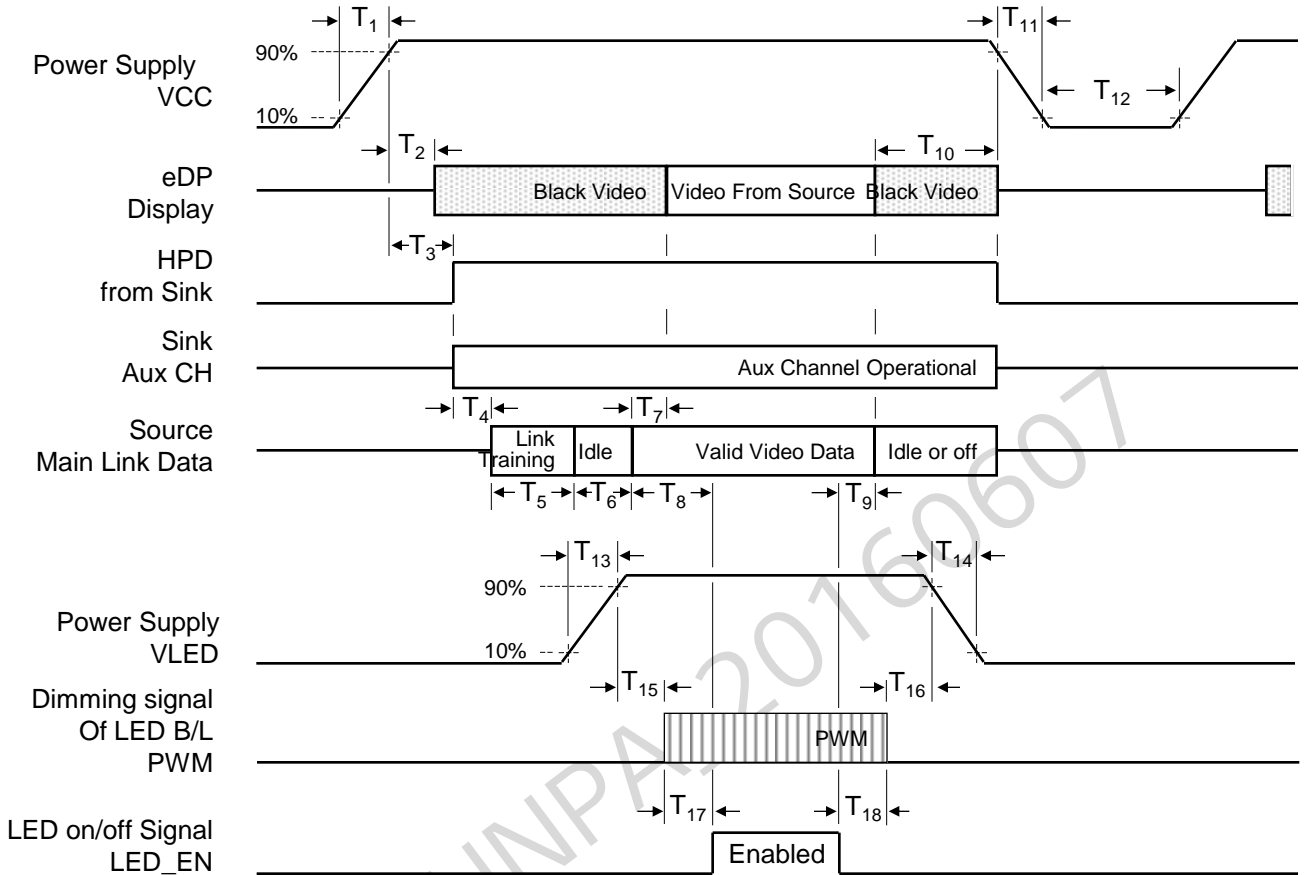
$T_1$

$T_{11}$

Power Supply
VCC

90%

10%

$T_{12}$

$T_2$

$T_{10}$

eDP
Display

Black Video

Video From Source

Black Video

$T_3$

HPD
from Sink

Sink
Aux CH

Aux Channel Operational

$T_4$

$T_7$

Source
Main Link Data

Link
Training

Idle

Valid Video Data

Idle or off

$T_5$

$T_6$

$T_8$

$T_9$

$T_{13}$

$T_{14}$

90%

Power Supply
VLED

10%

$T_{15}$

$T_{16}$

Dimming signal
Of LED B/L
PWM

PWM

$T_{17}$

$T_{18}$

LED on/off Signal
LED_EN

Enabled

INPA.20160607